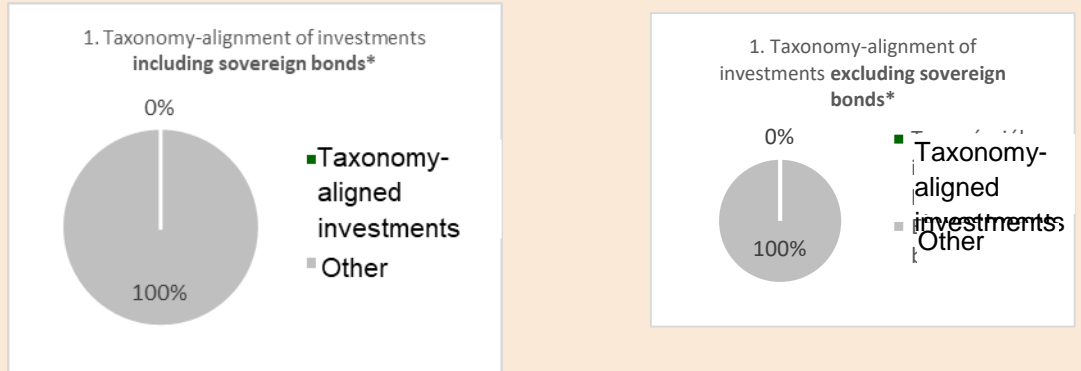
1. Taxonomy-alignment of investments **including sovereign bonds***

0%

Taxonomy-aligned investments

Other

100%

1. Taxonomy-alignment of investments **excluding sovereign bonds***

0%

Taxonomy-aligned investments

Other

100%